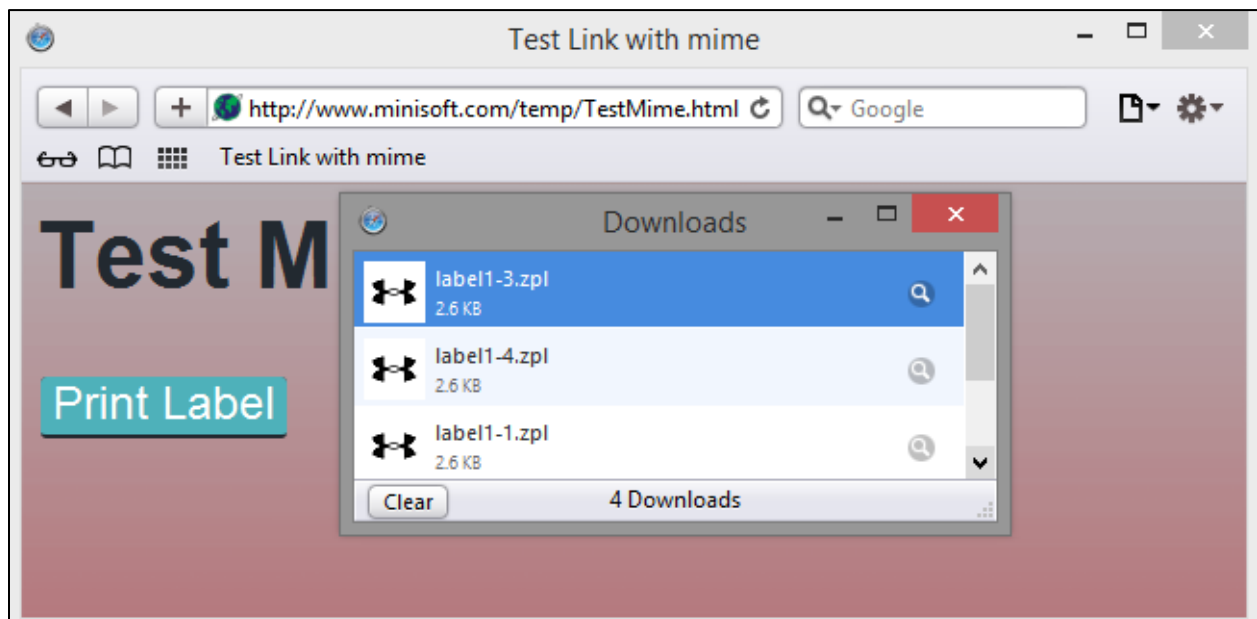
Test Link with mime

http://www.minisoft.com/temp/TestMime.html

Google

Test Link with mime

Test M

Print Label

Downloads

label1-3.zpl
2.6 KB

label1-4.zpl
2.6 KB

label1-1.zpl
2.6 KB

Clear

4 Downloads